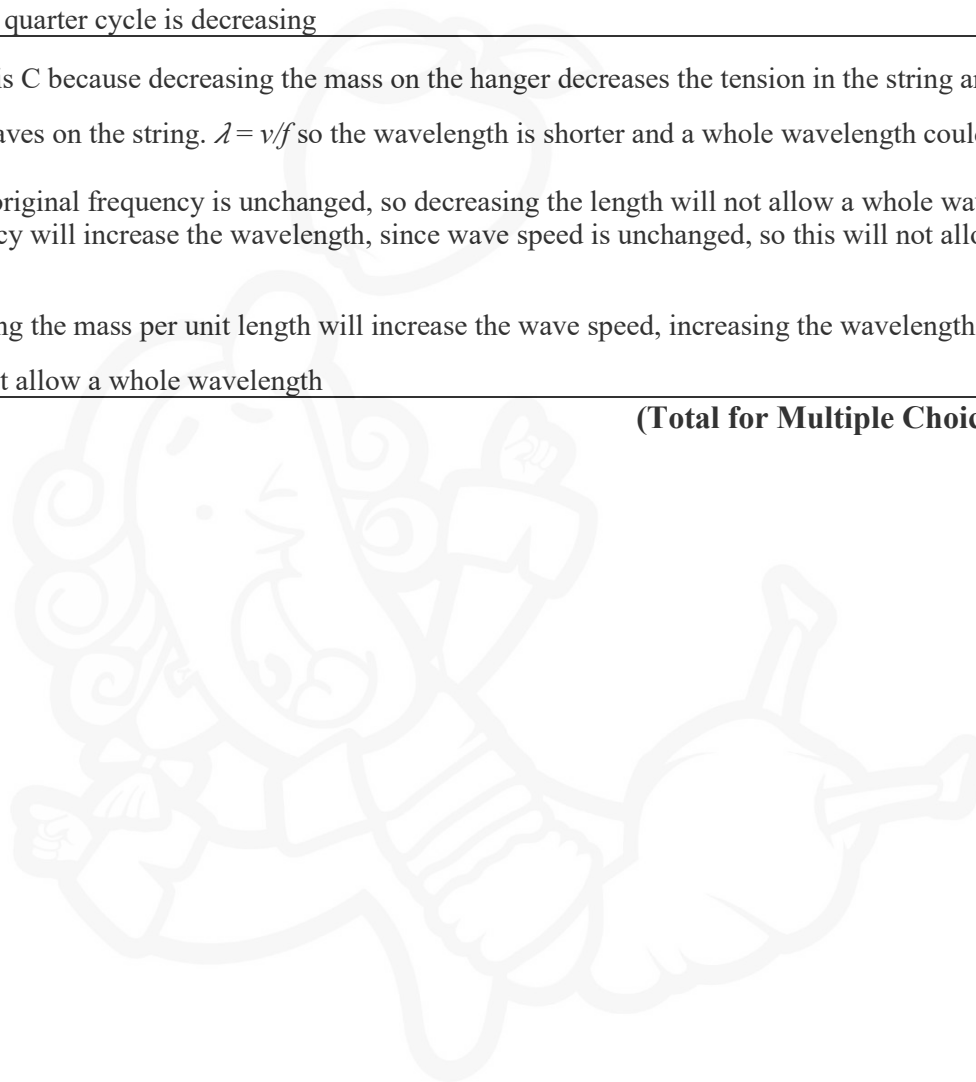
quarter cycle is decreasing

is C because decreasing the mass on the hanger decreases the tension in the string an

aves on the string. $\lambda = v/f$ so the wavelength is shorter and a whole wavelength coul

original frequency is unchanged, so decreasing the length will not allow a whole wa
cy will increase the wavelength, since wave speed is unchanged, so this will not allo

ng the mass per unit length will increase the wave speed, increasing the wavelength

t allow a whole wavelength

**(Total for Multiple Choic**